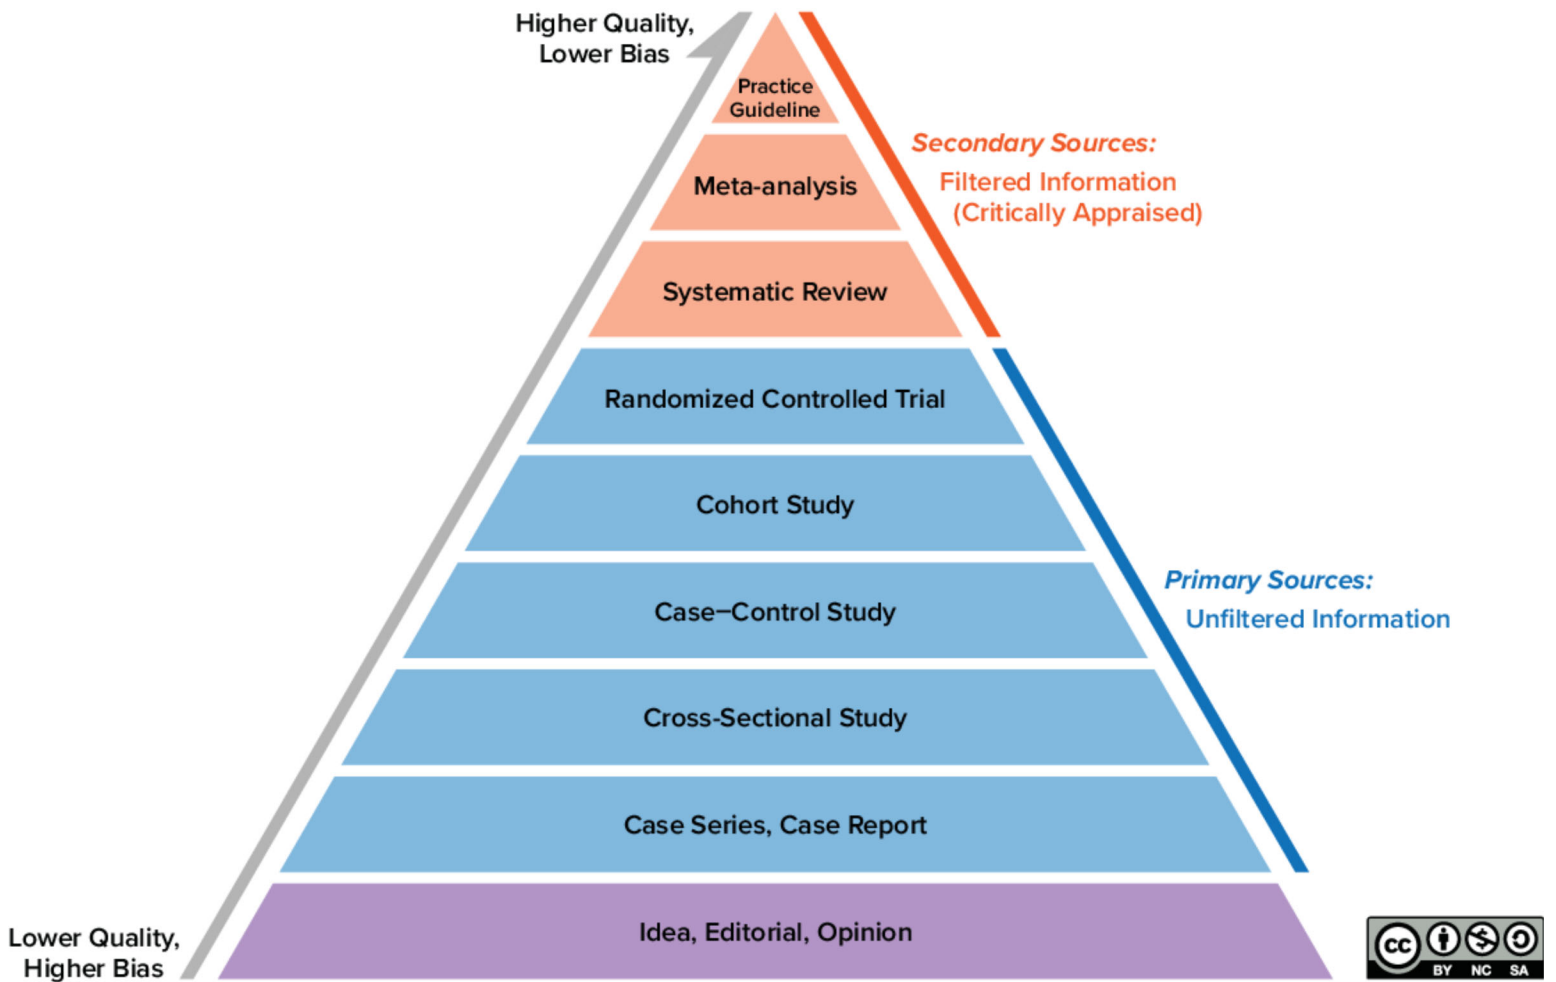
Higher Quality, Lower Bias

Practice Guideline

Meta-analysis

Systematic Review

Secondary Sources:
Filtered Information (Critically Appraised)

Randomized Controlled Trial

Cohort Study

Case–Control Study

Cross-Sectional Study

Case Series, Case Report

Primary Sources:
Unfiltered Information

Idea, Editorial, Opinion

Lower Quality, Higher Bias

cc BY NC SA